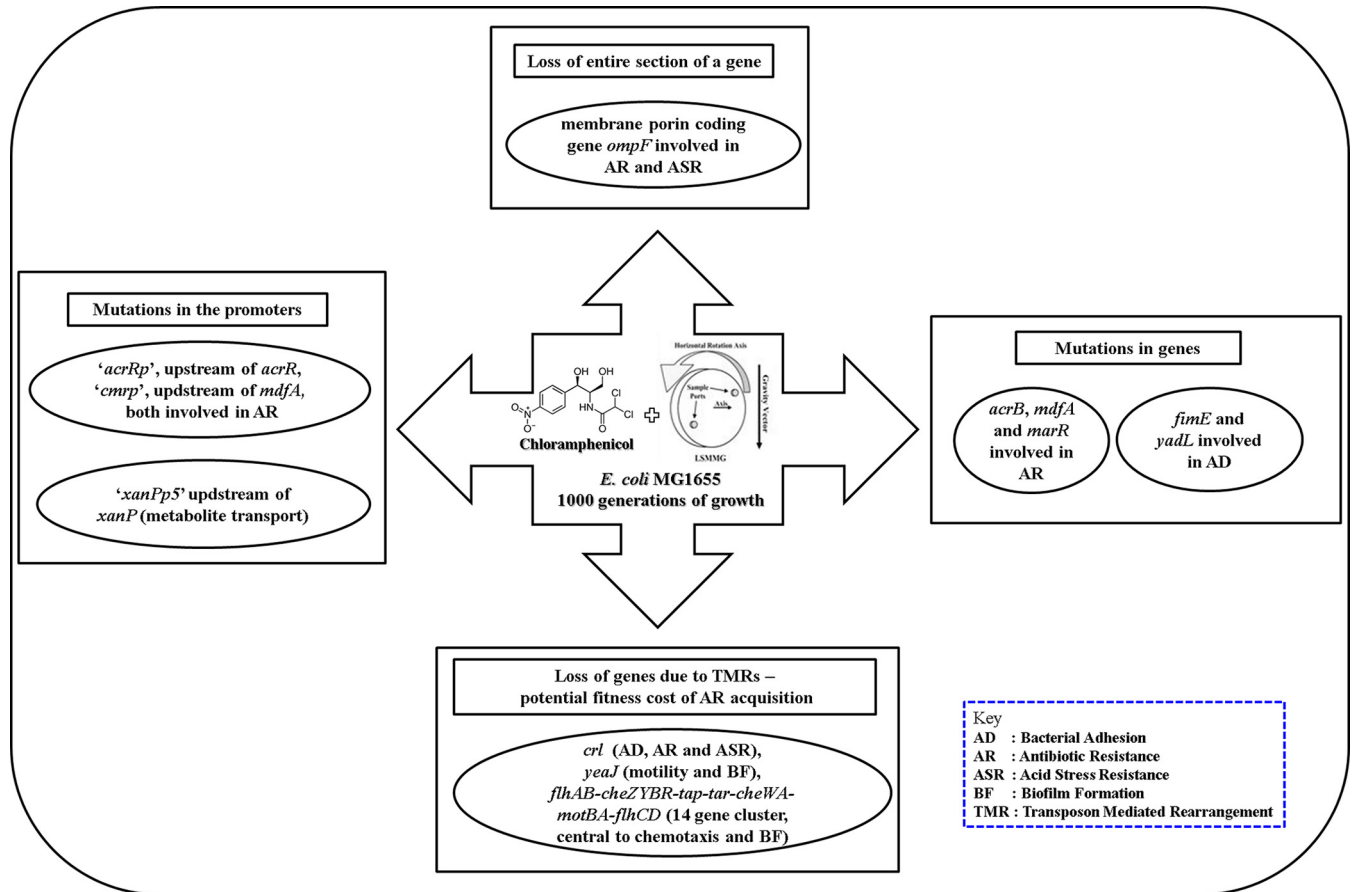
Loss of entire section of a gene

membrane porin coding gene *ompF* involved in AR and ASR

Mutations in the promoters

'*acrRp*', upstream of *acrR*, '*cmrp*', updstream of *mdfA*, both involved in AR

'*xanPp5*' updstream of *xanP* (metabolite transport)

OH OH $O_2N$ HN Cl Cl O

Chloramphenicol

Horizontal Rotation Axis

Sample Ports

Axis

Gravity Vector

LSMMG

*E. coli* MG1655
1000 generations of growth

Mutations in genes

*acrB*, *mdfA* and *marR* involved in AR

*fimE* and *yadL* involved in AD

Loss of genes due to TMRs – potential fitness cost of AR acquisition

*crl* (AD, AR and ASR), *yeaJ* (motility and BF), *flhAB-cheZYBR-tap-tar-cheWA-motBA-flhCD* (14 gene cluster, central to chemotaxis and BF)

Key
AD : Bacterial Adhesion
AR : Antibiotic Resistance
ASR : Acid Stress Resistance
BF : Biofilm Formation
TMR : Transposon Mediated Rearrangement